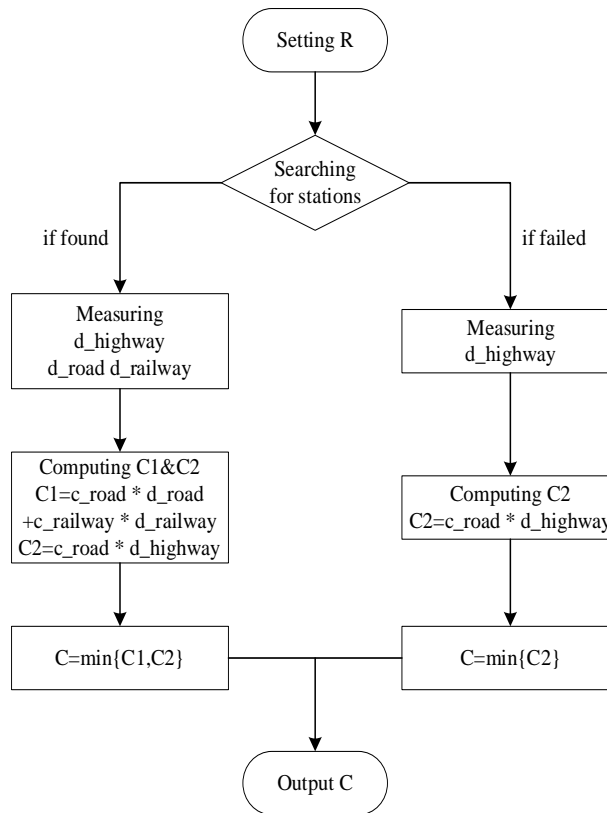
Setting R

Searching for stations

if found

if failed

Measuring d_highway d_road d_railway

Measuring d_highway

Computing C1&C2
C1=c_road * d_road +c_railway * d_railway
C2=c_road * d_highway

Computing C2
C2=c_road * d_highway

C=min{C1,C2}

C=min{C2}

Output C